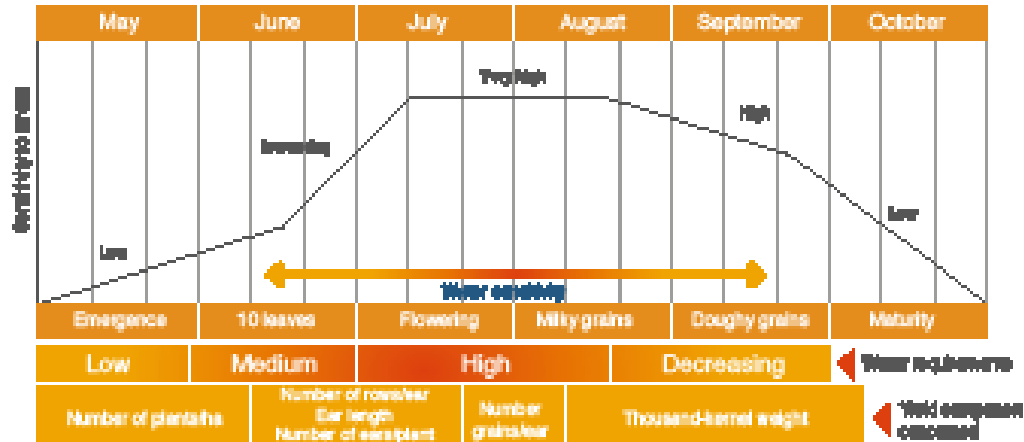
| May | June | July | August | September | October |
|---|---|---|---|---|---|

Sensitivity to stress

Very High

Increasing

High

Low

Low

Water sensitivity

| Emergence | 10 leaves | Flowering | Milky grains | Doughy grains | Maturity |
|---|---|---|---|---|---|

| Low | Medium | High | Decreasing |
|---|---|---|---|

Water requirements

| Number of plants/ha | Number of rows/ear Ear length Number of ears/plant | Number grains/ear | Thousand-kernel weight |
|---|---|---|---|

Yield component concerned